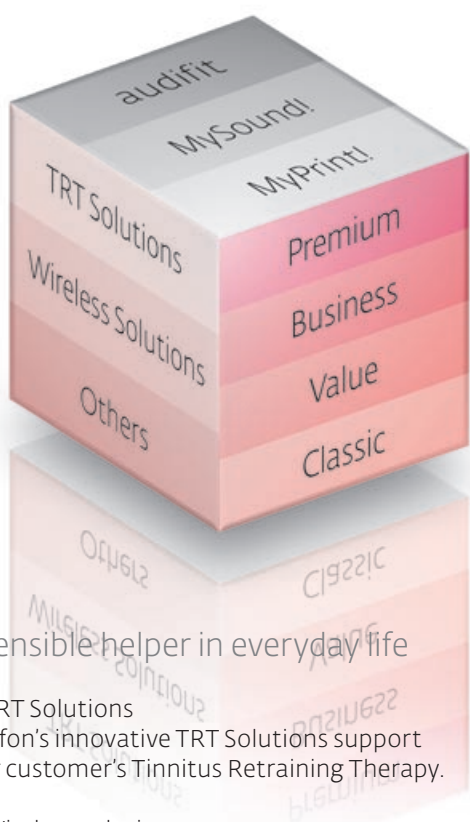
audifit
MySound!
MyPrint!
TRT Solutions
Wireless Solutions
Others
Premium
Business
Value
Classic

ensible helper in everyday life

RT Solutions
fon's innovative TRT Solutions support
customer's Tinnitus Retraining Therapy.